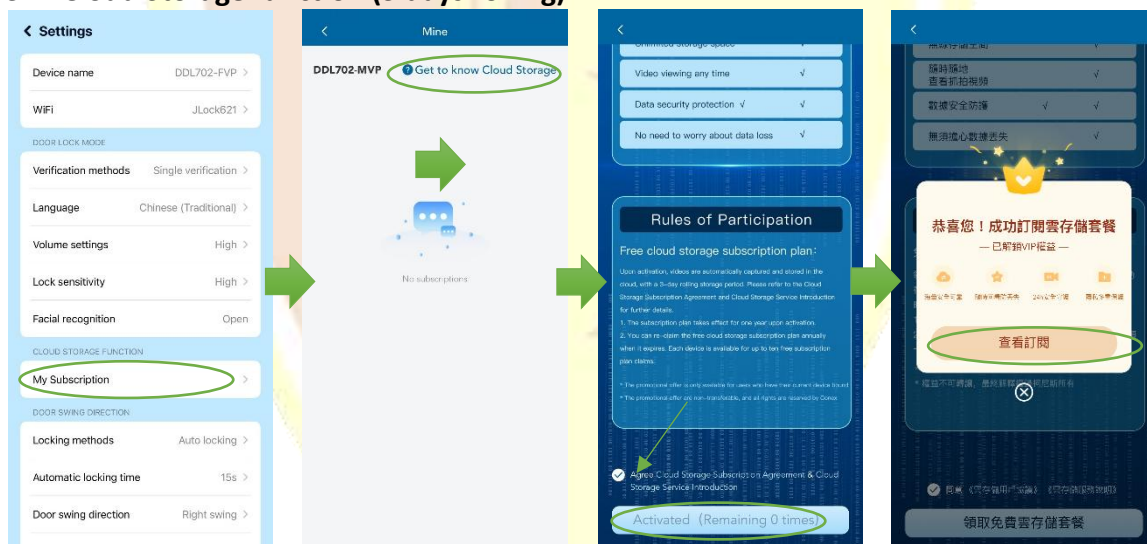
< Settings

Device name DDL702-FVP >
WiFi JLock621 >
DOOR LOCK MODE
Verification methods Single verification >
Language Chinese (Traditional) >
Volume settings High >
Lock sensitivity High >
Facial recognition Open
CLOUD STORAGE FUNCTION
My Subscription >
DOOR SWING DIRECTION
Locking methods Auto locking >
Automatic locking time 15s >
Door swing direction Right swing >

< Mine
DDL702-MVP Get to know Cloud Storage
No subscriptions

<
Video viewing any time √
Data security protection √ √
No need to worry about data loss √

Rules of Participation
Free cloud storage subscription plan:
Upon activation, videos are automatically captured and stored in the cloud, with a 5-day rolling storage period. Please refer to the Cloud Storage Subscription Agreement and Cloud Storage Service Introduction for further details.
1. The subscription plan takes effect for one year upon activation.
2. You can re-claim the free cloud storage subscription plan annually when it expires. Each device is available for up to ten free subscription plan claims.
* The promotional offer is only available for users who have their current device bound
* The promotional offer are non-transferable, and all rights are reserved by Conex.
Agree Cloud Storage Subscription Agreement & Cloud Storage Service Introduction
Activated (Remaining 0 times)

<
隨時隨地查看抓拍視頻 √
數據安全防護 √ √
無須擔心數據丟失 √
恭喜您！成功訂閱雲存儲套餐
— 已解鎖VIP權益 —
查看訂閱
* 權益不可轉讓，最終解釋權歸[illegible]所有
領取免費雲存儲套餐